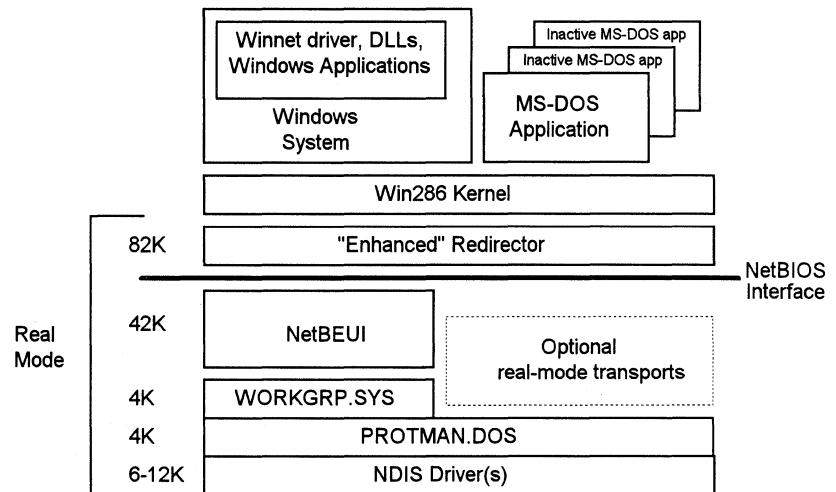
Winnet driver, DLLs, Windows Applications

Windows System

Inactive MS-DOS app

Inactive MS-DOS app

MS-DOS Application

Win286 Kernel

82K

"Enhanced" Redirector

NetBIOS Interface

Real Mode

42K

NetBEUI

Optional real-mode transports

4K

WORKGRP.SYS

4K

PROTMAN.DOS

6-12K

NDIS Driver(s)